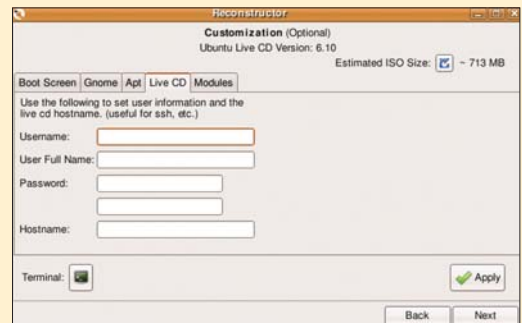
Reconstructor

Customization (Optional)
Ubuntu Live CD Version: 6.10

Estimated ISO Size: ~ 713 MB

Boot Screen | Gnome | Apt | Live CD | Modules

Use the following to set user information and the live cd hostname. (useful for ssh, etc.)

Username:

User Full Name:

Password:

Hostname:

Terminal:

Apply

Back

Next